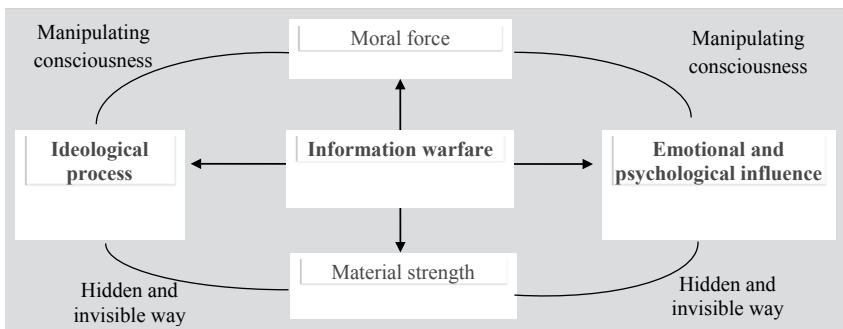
Manipulating consciousness

Moral force

Manipulating consciousness

Ideological process

Information warfare

Emotional and psychological influence

Material strength

Hidden and invisible way

Hidden and invisible way